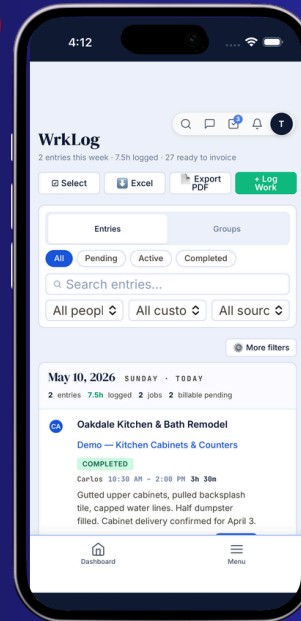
4:12

3

T

WrkLog

2 entries this week · 7.5h logged · 27 ready to invoice

Select

Excel

Export PDF

+ Log Work

Entries

Groups

All

Pending

Active

Completed

Search entries...

All peopl

All custo

All sourc

More filters

May 10, 2026 SUNDAY · TODAY

2 entries 7.5h logged 2 jobs 2 billable pending

CA

Oakdale Kitchen & Bath Remodel

Demo — Kitchen Cabinets & Counters

COMPLETED

Carlos 10:30 AM - 2:00 PM 3h 30m

Gutted upper cabinets, pulled backsplash tile, capped water lines. Half dumpster filled. Cabinet delivery confirmed for April 3.

Dashboard

Menu